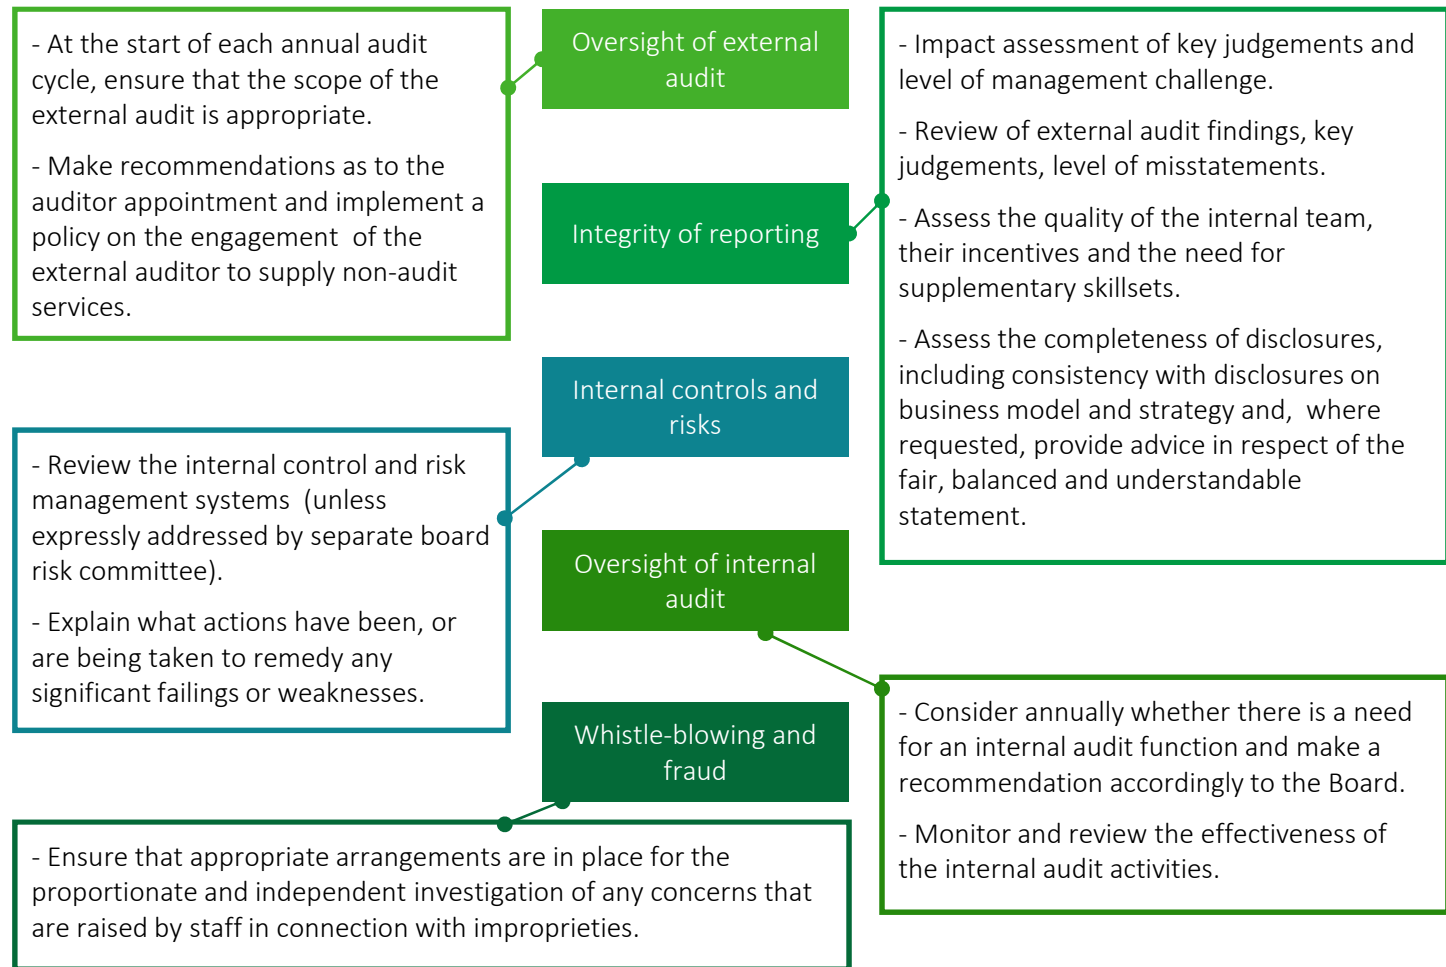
- At the start of each annual audit cycle, ensure that the scope of the external audit is appropriate.

- Make recommendations as to the auditor appointment and implement a policy on the engagement of the external auditor to supply non-audit services.

Oversight of external audit

Integrity of reporting

- Impact assessment of key judgements and level of management challenge.

- Review of external audit findings, key judgements, level of misstatements.

- Assess the quality of the internal team, their incentives and the need for supplementary skillsets.

- Assess the completeness of disclosures, including consistency with disclosures on business model and strategy and, where requested, provide advice in respect of the fair, balanced and understandable statement.

Internal controls and risks

- Review the internal control and risk management systems (unless expressly addressed by separate board risk committee).

- Explain what actions have been, or are being taken to remedy any significant failings or weaknesses.

Oversight of internal audit

- Consider annually whether there is a need for an internal audit function and make a recommendation accordingly to the Board.

- Monitor and review the effectiveness of the internal audit activities.

Whistle-blowing and fraud

- Ensure that appropriate arrangements are in place for the proportionate and independent investigation of any concerns that are raised by staff in connection with improprieties.